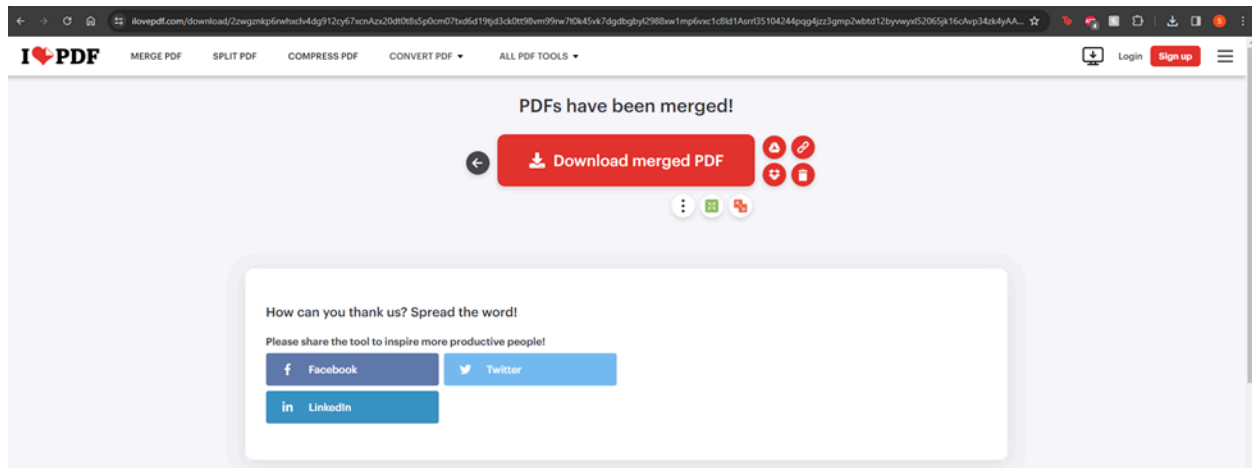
ilovepdf.com/download/2zwgznkp6rwhxclv4dg912cy67xcnAzx20dt0t8s5p0cm07txd6d19tjd3ck0tt98vm99rw7t0k45vk7dgdbgbyl2988xw1mp6vxc1c8ld1Asrrl35104244pqg4jzz3gmp2wbtd12byvwyxl52065jk16cAvp34zk4yAA...

I❤PDF MERGE PDF SPLIT PDF COMPRESS PDF CONVERT PDF ▾ ALL PDF TOOLS ▾ Login Sign up

PDFs have been merged!

Download merged PDF

How can you thank us? Spread the word!

Please share the tool to inspire more productive people!

Facebook

Twitter

LinkedIn